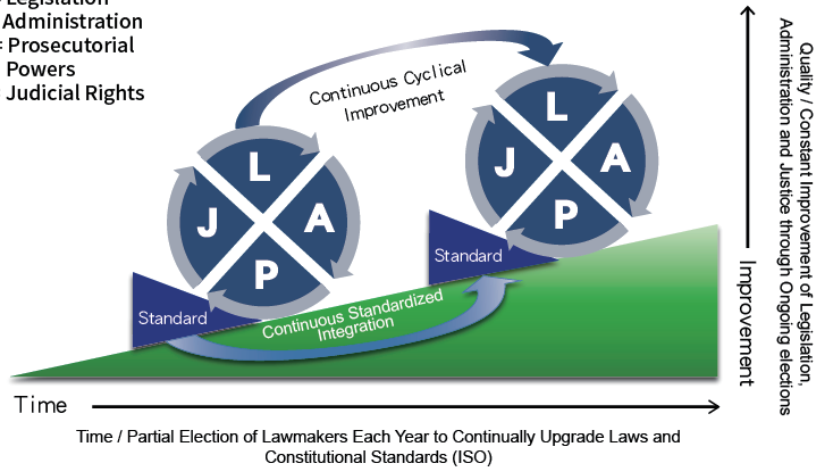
Legislation
Administration
Prosecutorial Powers
Judicial Rights

Continuous Cyclical Improvement

L
A
P
J

L
A
P
J

Standard

Standard

Continuous Standardized Integration

Improvement

Quality / Constant Improvement of Legislation, Administration and Justice through Ongoing elections

Time

Time / Partial Election of Lawmakers Each Year to Continually Upgrade Laws and Constitutional Standards (ISO)